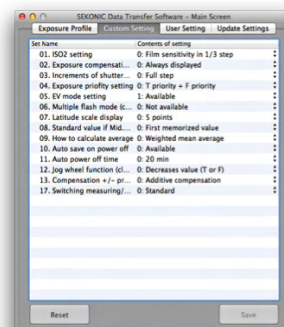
SEKONIC Data Transfer Software - Main Screen

Exposure Profile | Custom Setting | User Setting | Update Settings

| Set Name | Contents of setting |
|---|---|
| 01. ISO2 setting | 0: Film sensitivity in 1/3 step |
| 02. Exposure compensati... | 0: Always displayed |
| 03. Increments of shutter... | 0: Full step |
| 04. Exposure priority setting | 0: T priority + F priority |
| 05. EV mode setting | 1: Available |
| 06. Multiple flash mode (c... | 0: Not available |
| 07. Latitude scale display | 0: 5 points |
| 08. Standard value if Mid... | 0: First memorized value |
| 09. How to calculate average | 0: Weighted mean average |
| 10. Auto save on power off | 0: Available |
| 11. Auto power off time | 0: 20 min |
| 12. Jog wheel function (cl... | 0: Decreases value (T or F) |
| 13. Compensation +/− pr... | 0: Additive compensation |
| 17. Switching measuring/... | 0: Standard |

Reset

Save